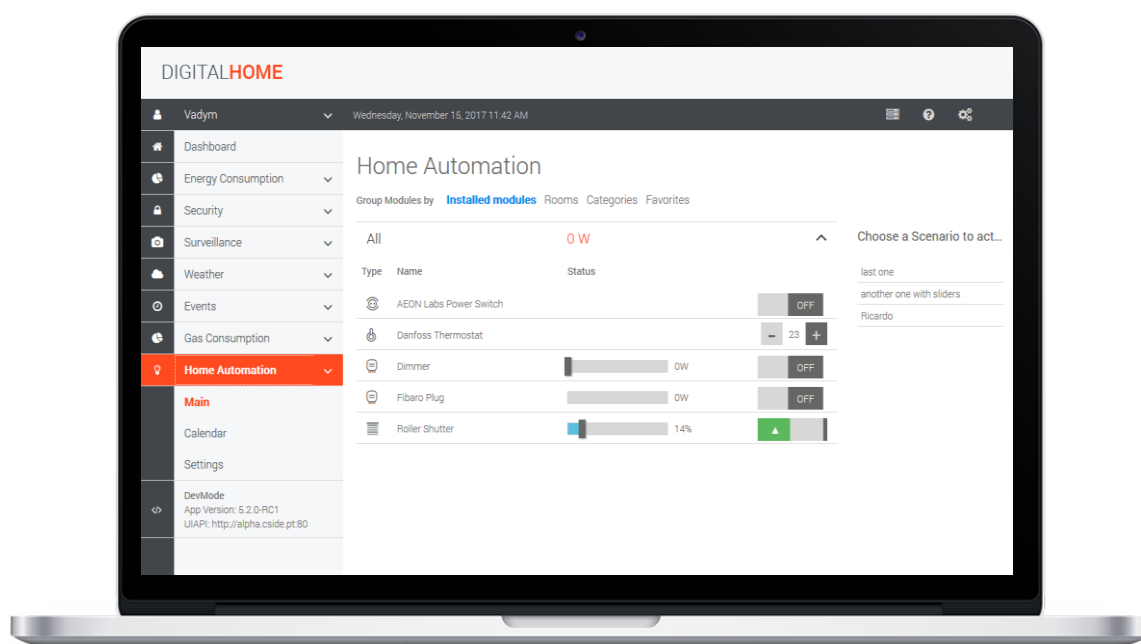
DIGITALHOME

Vadym

Wednesday, November 15, 2017 11:42 AM

Dashboard
Energy Consumption
Security
Surveillance
Weather
Events
Gas Consumption
Home Automation
Main
Calendar
Settings

DevMode
App Version: 5.2.0-RC1
UIAPI: http://alpha.cside.pt:80

Home Automation

Group Modules by Installed modules Rooms Categories Favorites

All 0 W

| Type | Name | Status | |
|---|---|---|---|
| | AEON Labs Power Switch | | OFF |
| | Danfoss Thermostat | | – 23 + |
| | Dimmer | 0W | OFF |
| | Fibaro Plug | 0W | OFF |
| | Roller Shutter | 14% | ▲ |

Choose a Scenario to act...

last one
another one with sliders
Ricardo